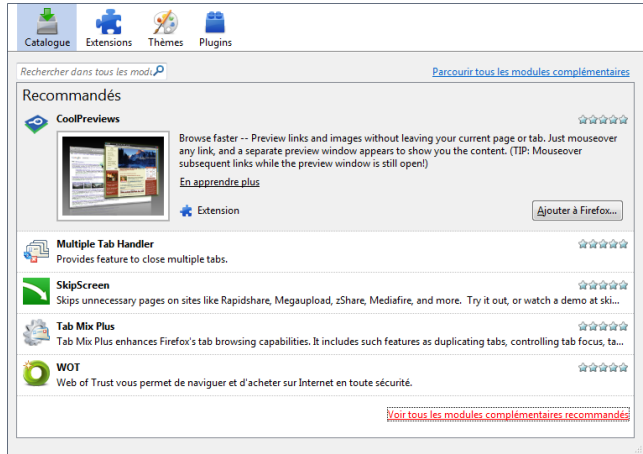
Catalogue Extensions Thèmes Plugins

Rechercher dans tous les modu

Parcourir tous les modules complémentaires

Recommandés

CoolPreviews

Browse faster -- Preview links and images without leaving your current page or tab. Just mouseover any link, and a separate preview window appears to show you the content. (TIP: Mouseover subsequent links while the preview window is still open!)

En apprendre plus

Extension

Ajouter à Firefox...

Multiple Tab Handler

Provides feature to close multiple tabs.

SkipScreen

Skips unnecessary pages on sites like Rapidshare, Megaupload, zShare, Mediafire, and more. Try it out, or watch a demo at ski

Tab Mix Plus

Tab Mix Plus enhances Firefox's tab browsing capabilities. It includes such features as duplicating tabs, controlling tab focus, ta

WOT

Web of Trust vous permet de naviguer et d'acheter sur Internet en toute sécurité.

Voir tous les modules complémentaires recommandés